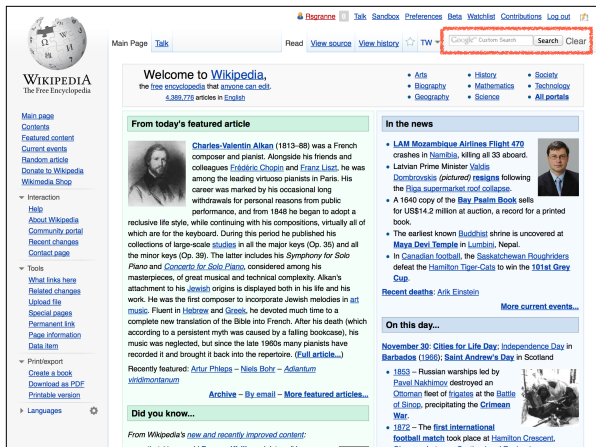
Rsgranne Talk Sandbox Preferences Beta Watchlist Contributions Log out

Main Page Talk Read View source View history TW Google Custom Search Search Clear

WIKIPEDIA
The Free Encyclopedia

Main page
Contents
Featured content
Current events
Random article
Donate to Wikipedia
Wikimedia Shop

Interaction
Help
About Wikipedia
Community portal
Recent changes
Contact page

Tools
What links here
Related changes
Upload file
Special pages
Permanent link
Page information
Data item

Print/export
Create a book
Download as PDF
Printable version

Languages

Welcome to Wikipedia,
the free encyclopedia that anyone can edit.
4,389,776 articles in English

Arts
Biography
Geography
History
Mathematics
Science
Society
Technology
All portals

From today's featured article

Charles-Valentin Alkan (1813–88) was a French composer and pianist. Alongside his friends and colleagues Frédéric Chopin and Franz Liszt, he was among the leading virtuoso pianists in Paris. His career was marked by occasional long withdrawals for personal reasons from public performance, and from 1848 he began to adopt a reclusive life style, while continuing with his compositions, virtually all of which are for the keyboard. During this period he published his collections of large-scale studies in all the major keys (Op. 35) and all the minor keys (Op. 39). The latter includes his Symphony for Solo Piano and Concerto for Solo Piano, considered among his masterpieces, of great musical and technical complexity. Alkan's attachment to his Jewish origins is displayed both in his life and his work. He was the first composer to incorporate Jewish melodies in art music. Fluent in Hebrew and Greek, he devoted much time to a complete new translation of the Bible into French. After his death (which according to a persistent myth was caused by a falling bookcase), his music was neglected, but since the late 1960s many pianists have recorded it and brought it back into the repertoire. (Full article...)

Recently featured: Artur Phleps – Niels Bohr – Adiantum viridimontanum

Archive – By email – More featured articles...

Did you know...

From Wikipedia's new and recently improved content:

In the news

LAM Mozambique Airlines Flight 470 crashes in Namibia, killing all 33 aboard.
Latvian Prime Minister Valdis Dombrovskis (pictured) resigns following the Riga supermarket roof collapse.
A 1640 copy of the Bay Psalm Book sells for US$14.2 million at auction, a record for a printed book.
The earliest known Buddhist shrine is uncovered at Maya Devi Temple in Lumbini, Nepal.
In Canadian football, the Saskatchewan Roughriders defeat the Hamilton Tiger-Cats to win the 101st Grey Cup.

Recent deaths: Arik Einstein

More current events...

On this day...

November 30: Cities for Life Day; Independence Day in Barbados (1966); Saint Andrew's Day in Scotland

1853 – Russian warships led by Pavel Nakhimov destroyed an Ottoman fleet of frigates at the Battle of Sinop, precipitating the Crimean War.
1872 – The first international football match took place at Hamilton Crescent,